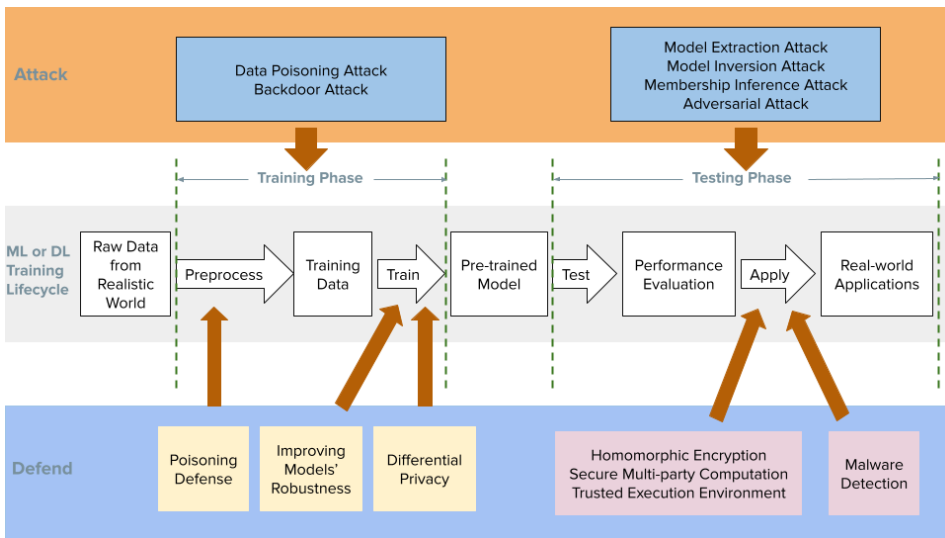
Attack

Data Poisoning Attack
Backdoor Attack

Model Extraction Attack
Model Inversion Attack
Membership Inference Attack
Adversarial Attack

Training Phase

Testing Phase

ML or DL Training Lifecycle

Raw Data from Realistic World

Preprocess

Training Data

Train

Pre-trained Model

Test

Performance Evaluation

Apply

Real-world Applications

Defend

Poisoning Defense

Improving Models' Robustness

Differential Privacy

Homomorphic Encryption
Secure Multi-party Computation
Trusted Execution Environment

Malware Detection